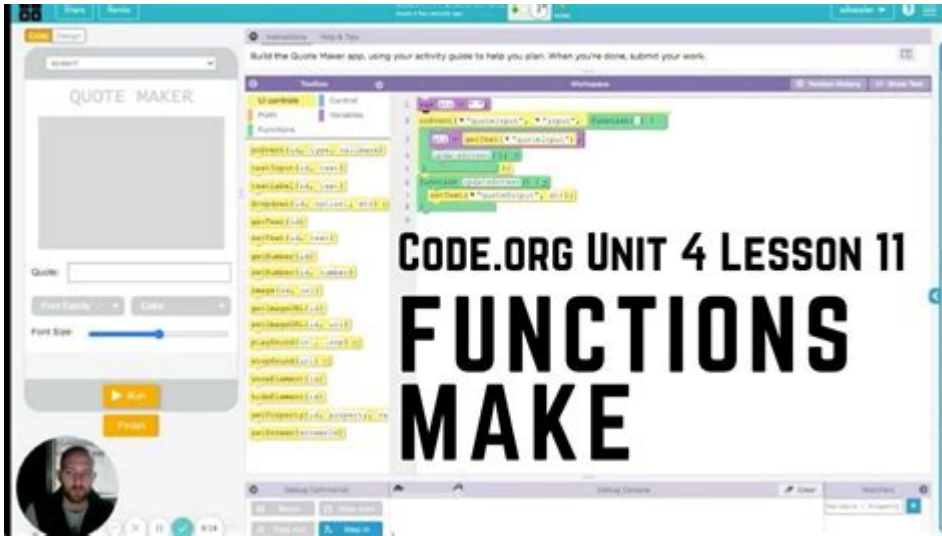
Share Remix

Code Design

screen1

QUOTE MAKER

Quote:

Font Family Color

Font Size

Run

Finish

Instructions Help & Tips

Build the Quote Maker app, using your activity guide to help you plan. When you're done, submit your work.

Toolbox

UI controls Control Math Variables Functions

Workspace

Version History Show Text

onEvent(id, type, callback)
textInput(id, text)
textLabel(id, text)
dropdown(id, option1, etc)
getText(id)
setText(id, text)
getNumber(id)
setNumber(id, number)
image(id, url)
getImageURL(id)
setImageURL(id, url)
playSound(url, loop)
stopSound(url)
showElement(id)
hideElement(id)
setProperty(id, property, value)
setScreen(screenId)

1
2
3
4
5
6
7
8
9

Code.org Unit 4 Lesson 11

FUNCTIONS MAKE

Debug Commands

Debug Console

Clear

Watchers